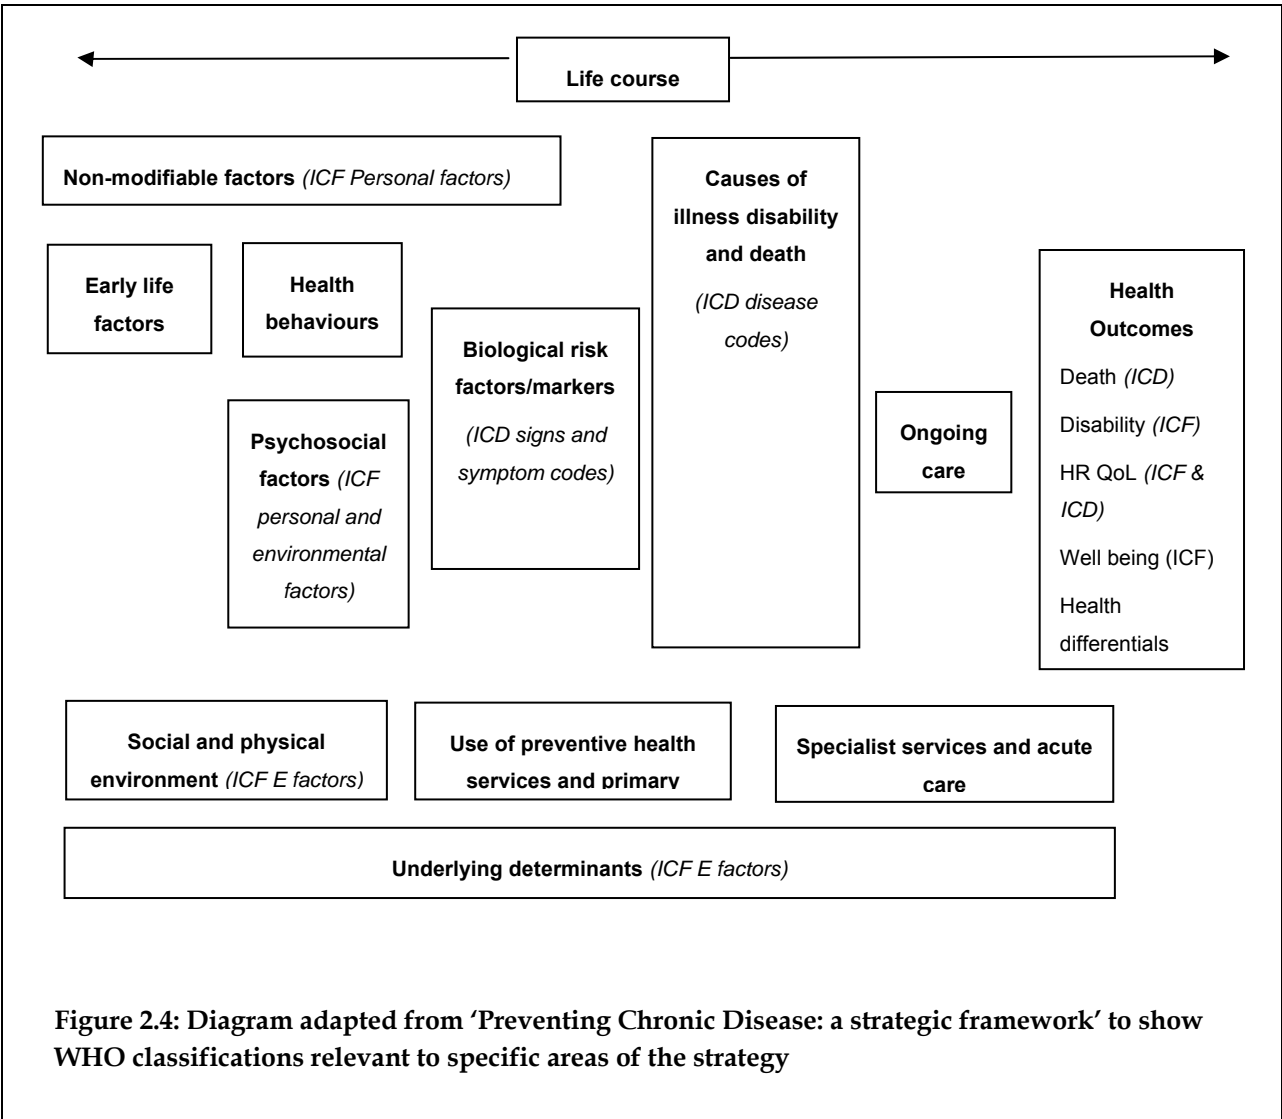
Life course

Non-modifiable factors (ICF Personal factors)

Early life factors

Health behaviours

Psychosocial factors (ICF personal and environmental factors)

Biological risk factors/markers

(ICD signs and symptom codes)

Causes of illness disability and death

(ICD disease codes)

Ongoing care

Health Outcomes

Death (ICD)

Disability (ICF)

HR QoL (ICF & ICD)

Well being (ICF)

Health differentials

Social and physical environment (ICF E factors)

Use of preventive health services and primary

Specialist services and acute care

Underlying determinants (ICF E factors)

Figure 2.4: Diagram adapted from 'Preventing Chronic Disease: a strategic framework' to show WHO classifications relevant to specific areas of the strategy